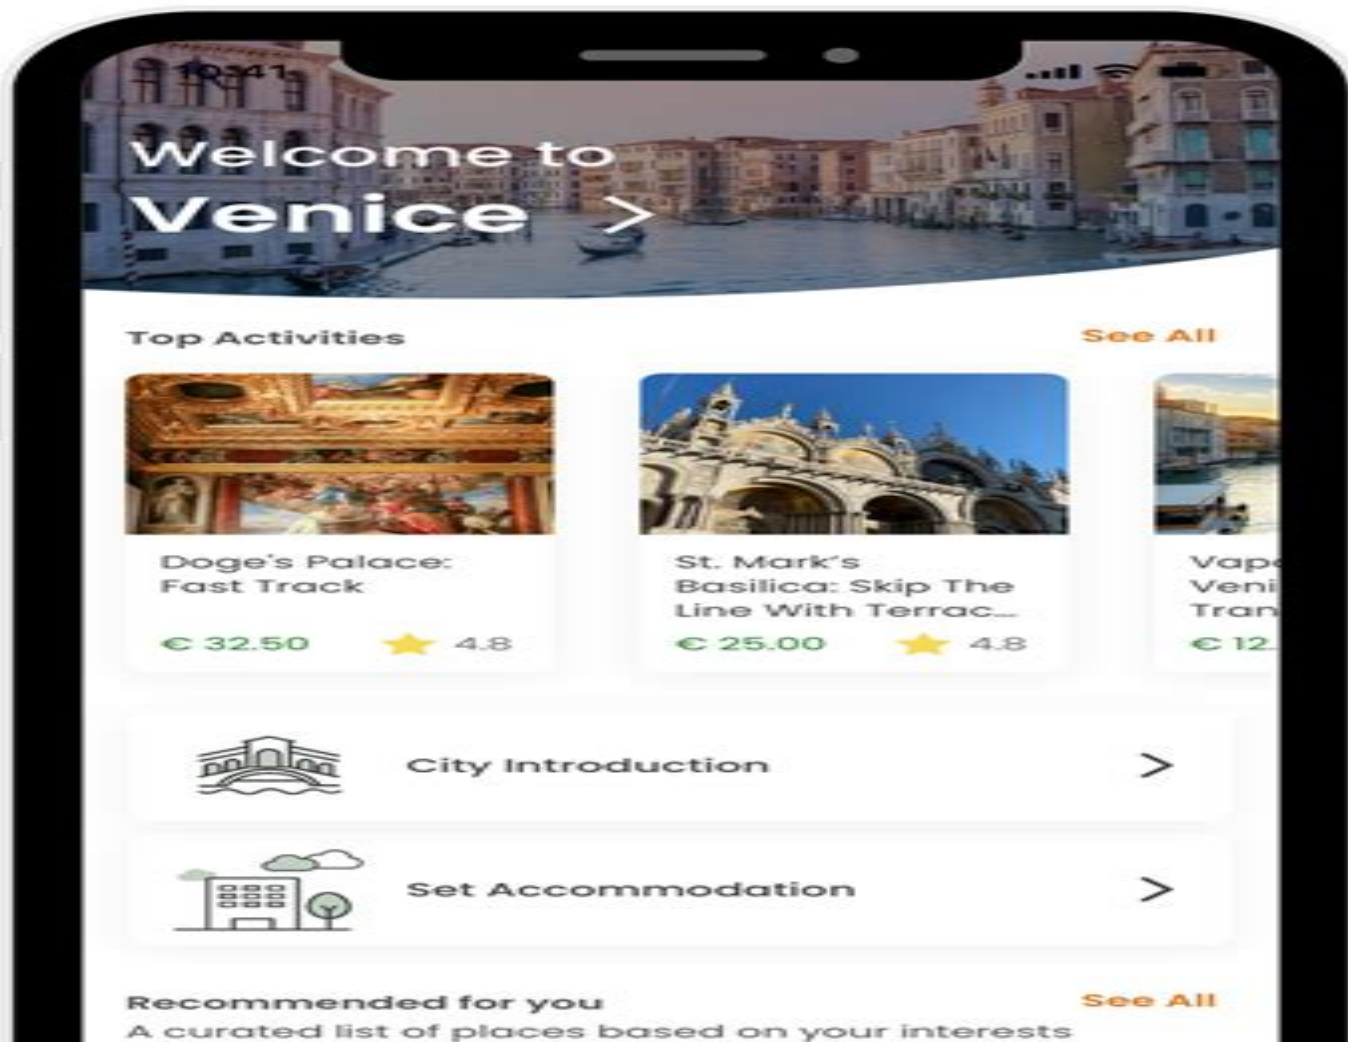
10:41

Welcome to
Venice >

Top Activities
See All

Doge's Palace: Fast Track
€ 32.50 4.8

St. Mark's Basilica: Skip The Line With Terrac...
€ 25.00 4.8

Vap
Veni
Tran
€ 12

City Introduction >

Set Accommodation >

Recommended for you
See All
A curated list of places based on your interests